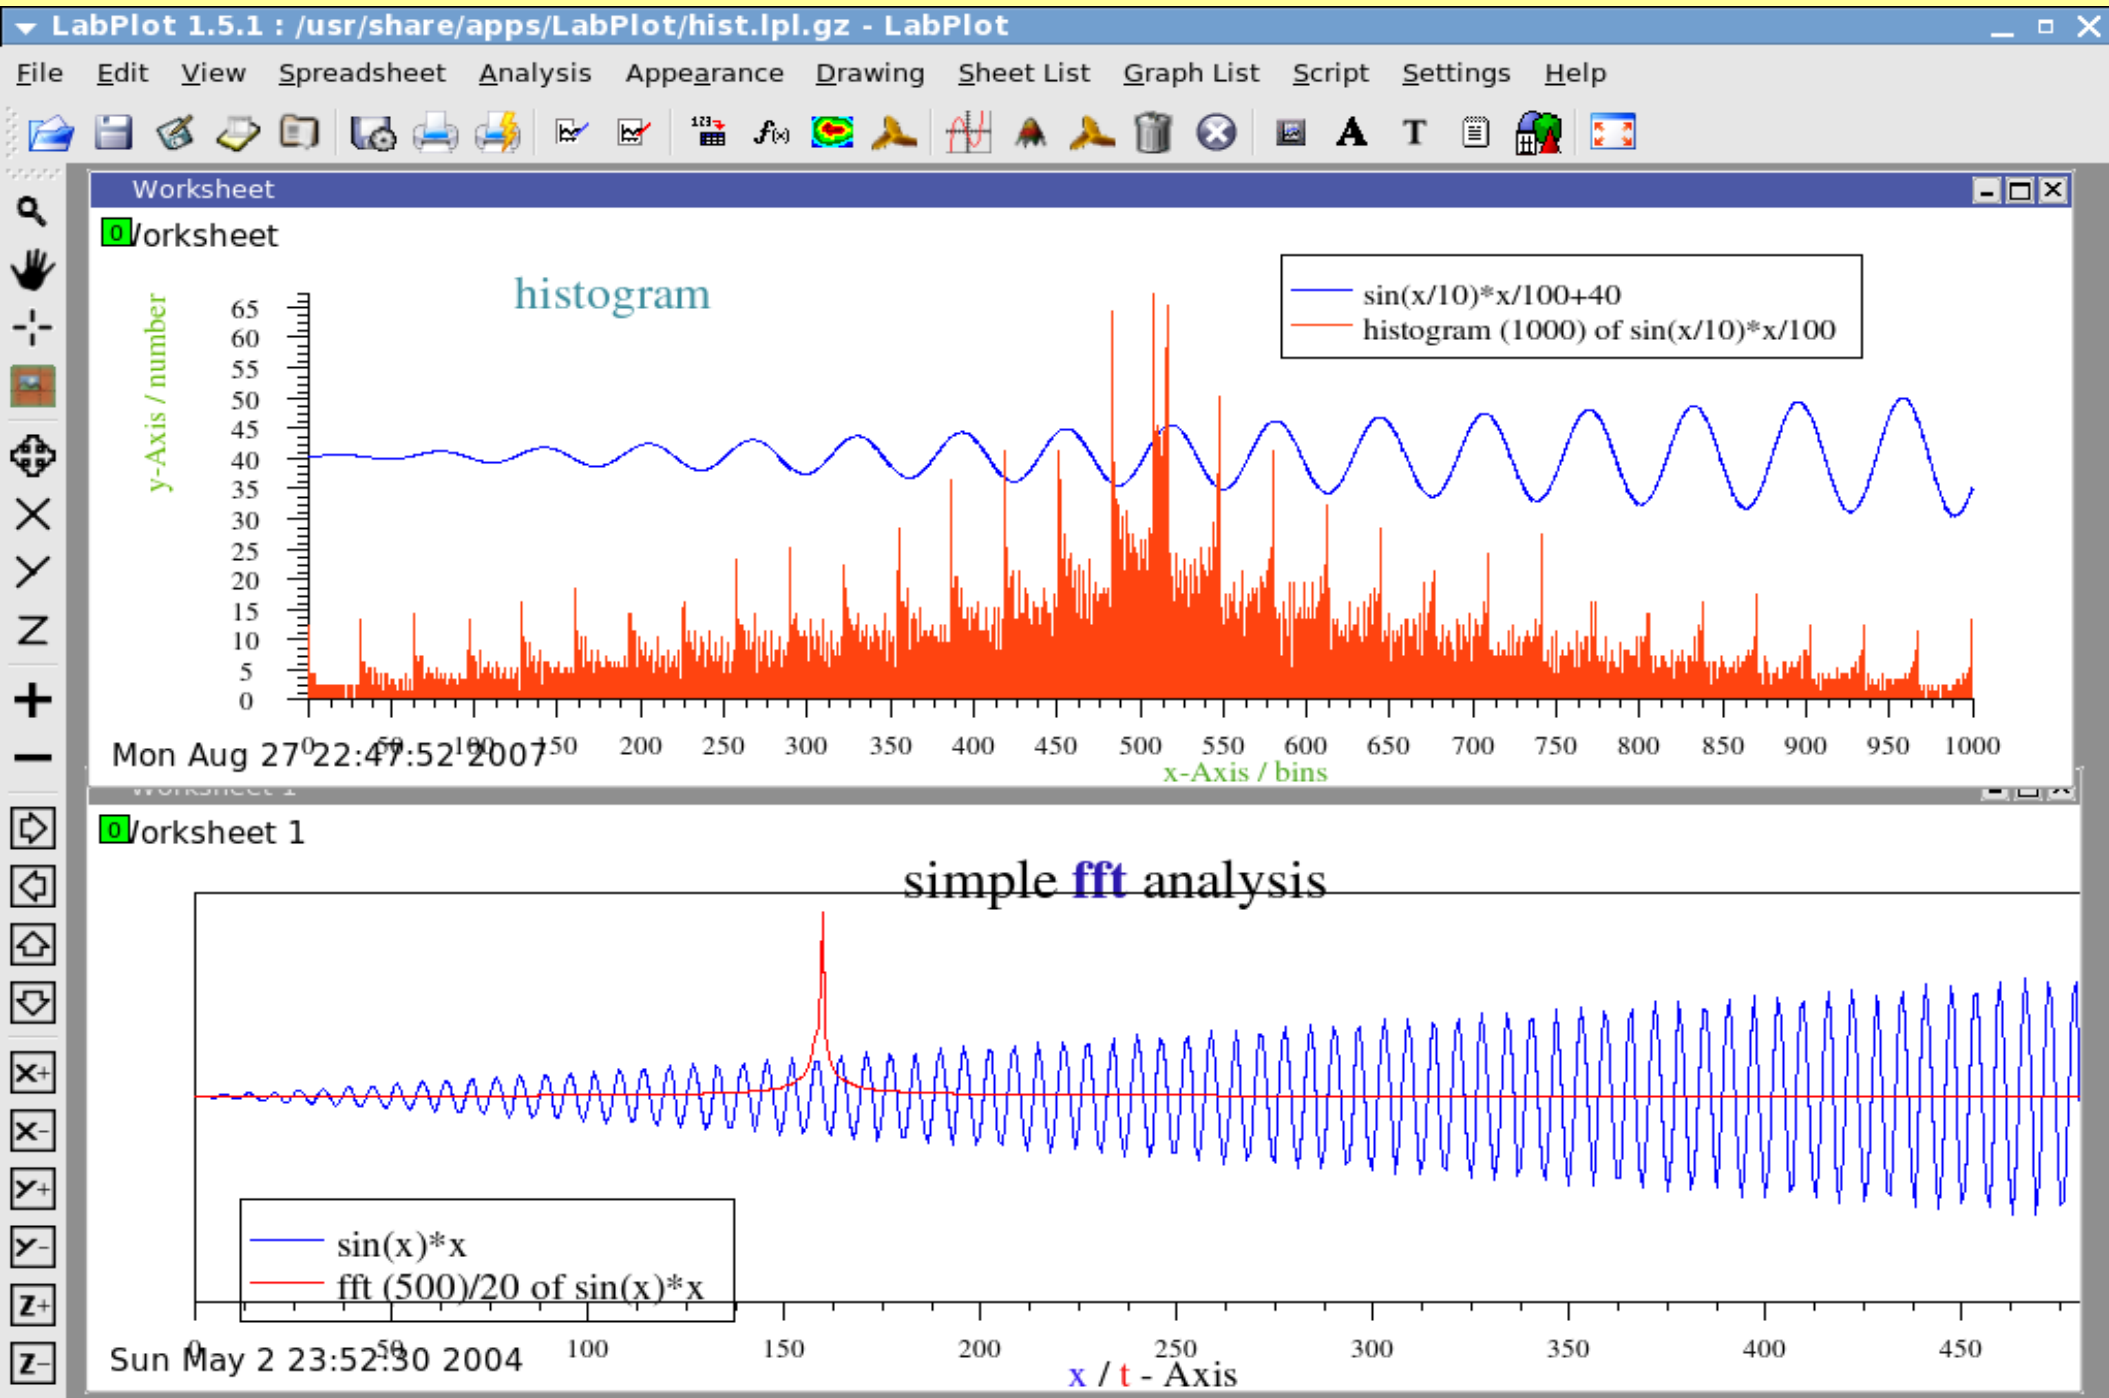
LabPlot 1.5.1 : /usr/share/apps/LabPlot/hist.lpl.gz - LabPlot

File Edit View Spreadsheet Analysis Appearance Drawing Sheet List Graph List Script Settings Help

Worksheet

0 Worksheet

histogram

sin(x/10)*x/100+40
histogram (1000) of sin(x/10)*x/100

y-Axis / number

65 60 55 50 45 40 35 30 25 20 15 10 5 0

0 50 100 150 200 250 300 350 400 450 500 550 600 650 700 750 800 850 900 950 1000

x-Axis / bins

Mon Aug 27 22:47:52 2007

Worksheet 1

0 Worksheet 1

simple fft analysis

sin(x)*x
fft (500)/20 of sin(x)*x

0 50 100 150 200 250 300 350 400 450

x / t - Axis

Sun May 2 23:52:30 2004

Z

X+ X- Y+ Y- Z+ Z-